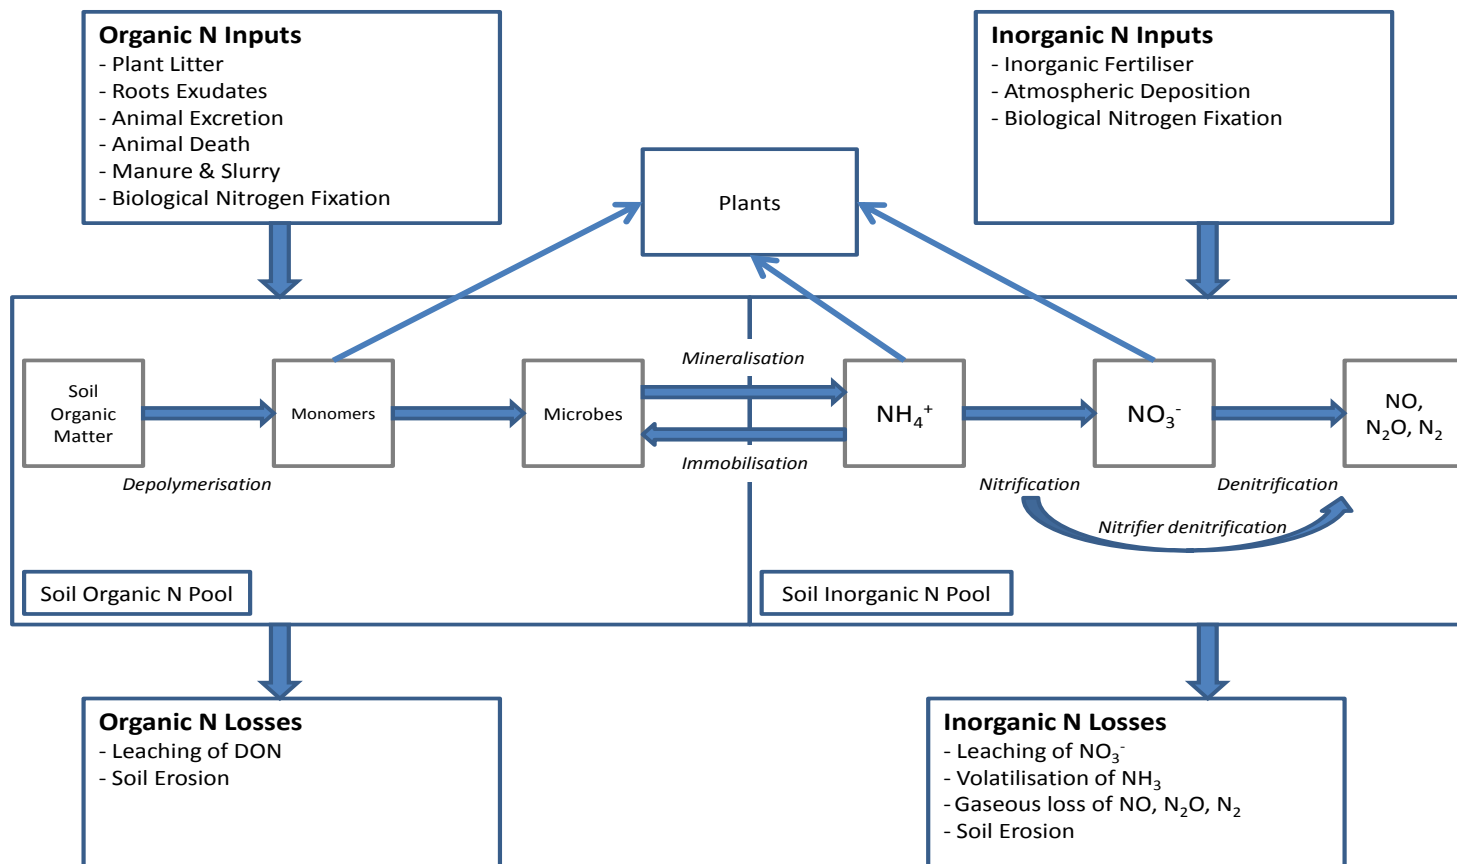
**Organic N Inputs**
- Plant Litter
- Roots Exudates
- Animal Excretion
- Animal Death
- Manure & Slurry
- Biological Nitrogen Fixation

**Inorganic N Inputs**
- Inorganic Fertiliser
- Atmospheric Deposition
- Biological Nitrogen Fixation

Plants

Soil Organic Matter

Monomers

Microbes

Mineralisation

Immobilisation

$NH_4^+$

$NO_3^-$

NO, $N_2O$, $N_2$

Depolymerisation

Nitrification

Denitrification

Nitrifier denitrification

Soil Organic N Pool

Soil Inorganic N Pool

**Organic N Losses**
- Leaching of DON
- Soil Erosion

**Inorganic N Losses**
- Leaching of $NO_3^-$
- Volatilisation of $NH_3$
- Gaseous loss of NO, $N_2O$, $N_2$
- Soil Erosion